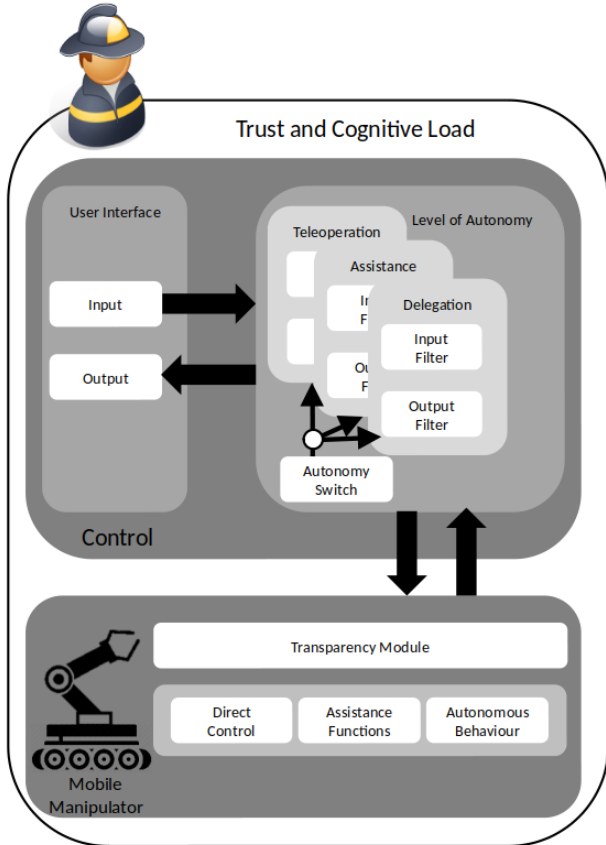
Trust and Cognitive Load

User Interface

Input

Output

Level of Autonomy

Teleoperation

Assistance

In
Fi

Ou
F

Delegation

Input
Filter

Output
Filter

Autonomy
Switch

Control

Transparency Module

Direct
Control

Assistance
Functions

Autonomous
Behaviour

Mobile
Manipulator